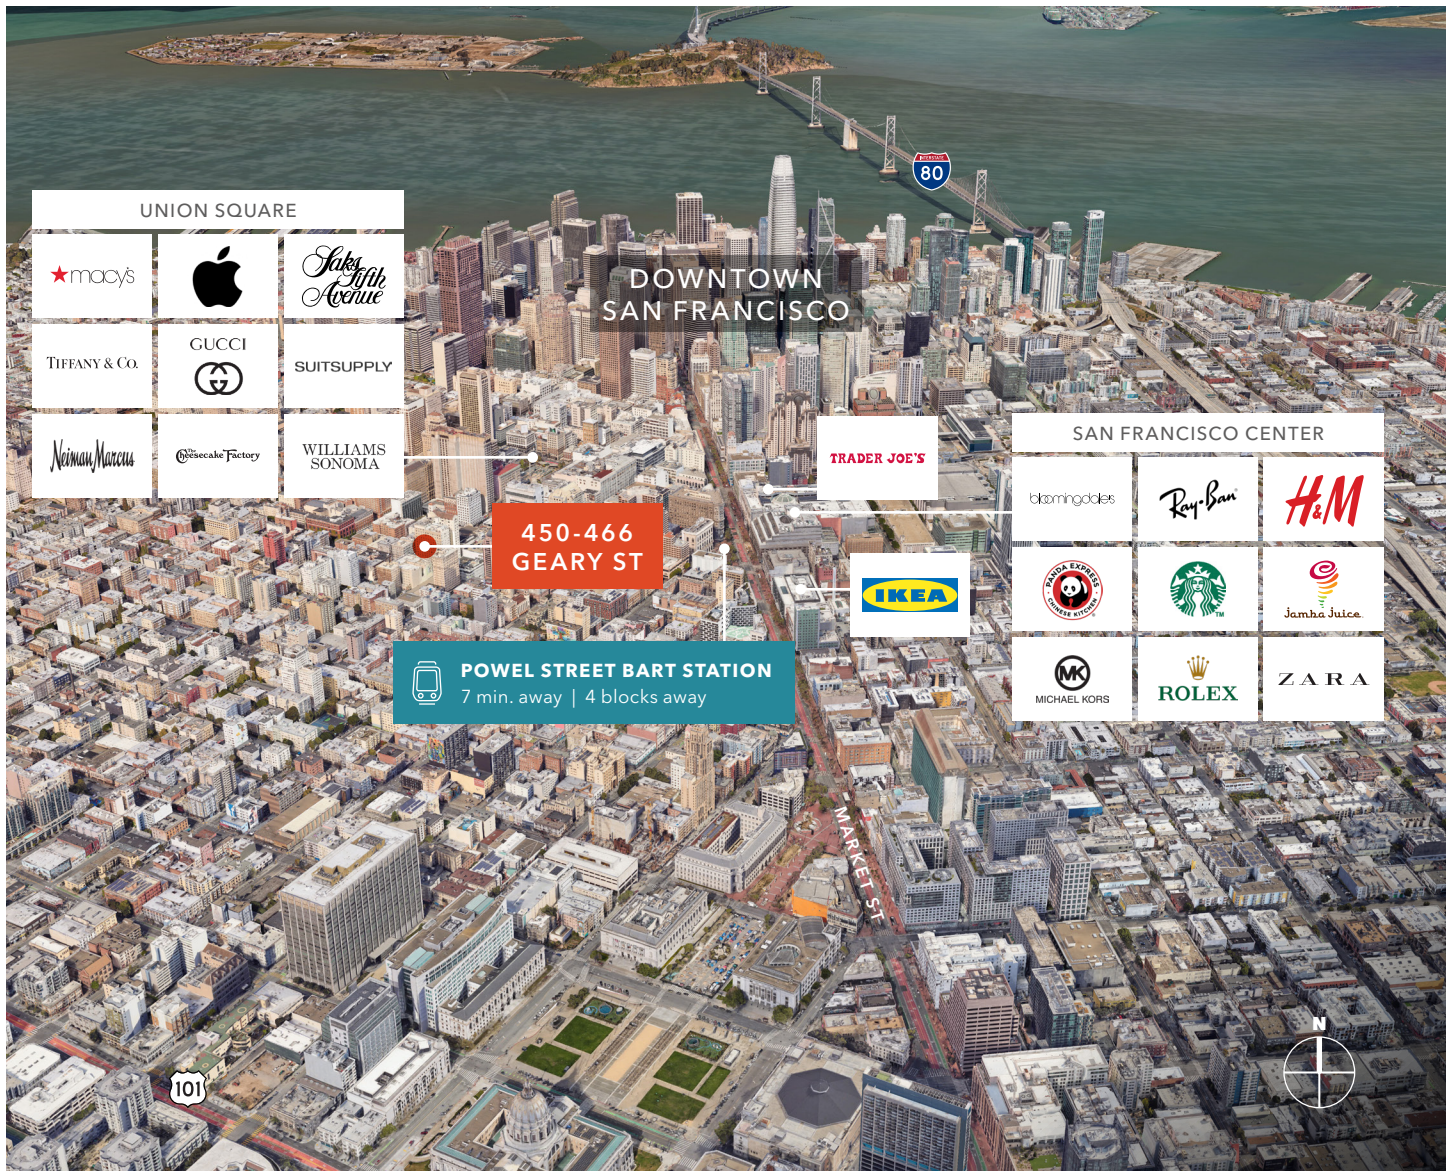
UNION SQUARE

macy's

Saks Fifth Avenue

TIFFANY & CO.

GUCCI

SUITSUPPLY

Neiman Marcus

The Cheesecake Factory

WILLIAMS SONOMA

INTERSTATE 80

DOWNTOWN SAN FRANCISCO

TRADER JOE'S

SAN FRANCISCO CENTER

bloomingdale's

Ray-Ban

H&M

450-466 GEARY ST

IKEA

PANDA EXPRESS CHINESE KITCHEN

Jamba Juice

POWEL STREET BART STATION
7 min. away | 4 blocks away

MICHAEL KORS

ROLEX

ZARA

MARKET ST

101

N